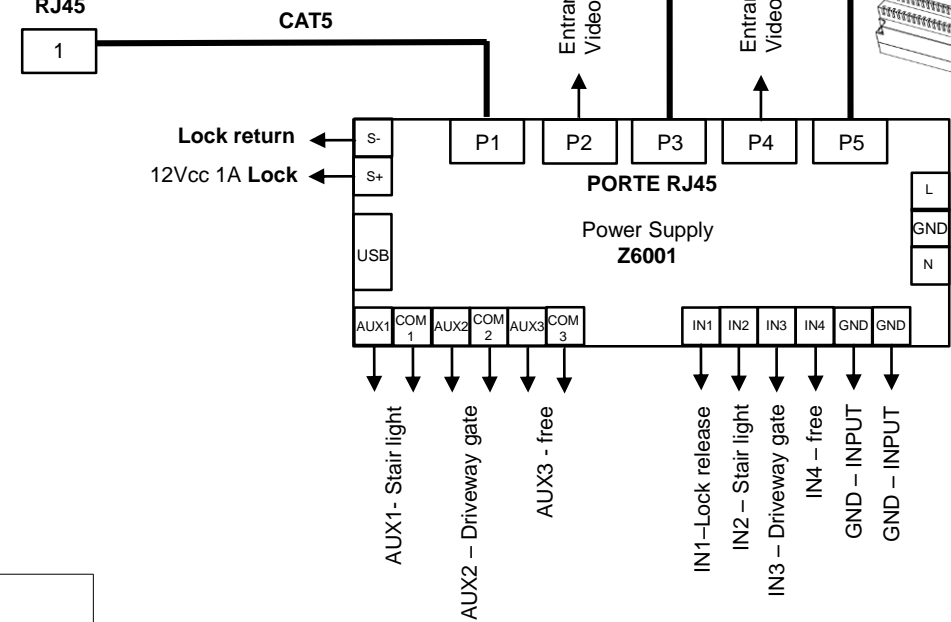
RJ45

1

CAT5

Entra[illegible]
Video

Entra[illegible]
Video

Lock return

12Vcc 1A Lock

S-

S+

P1

P2

P3

P4

P5

PORTE RJ45

L

GND

N

USB

Power Supply
Z6001

AUX1

COM 1

AUX2

COM 2

AUX3

COM 3

IN1

IN2

IN3

IN4

GND

GND

AUX1- Stair light

AUX2 – Driveway gate

AUX3 - free

IN1–Lock release

IN2 – Stair light

IN3 – Driveway gate

IN4 – free

GND – INPUT

GND – INPUT